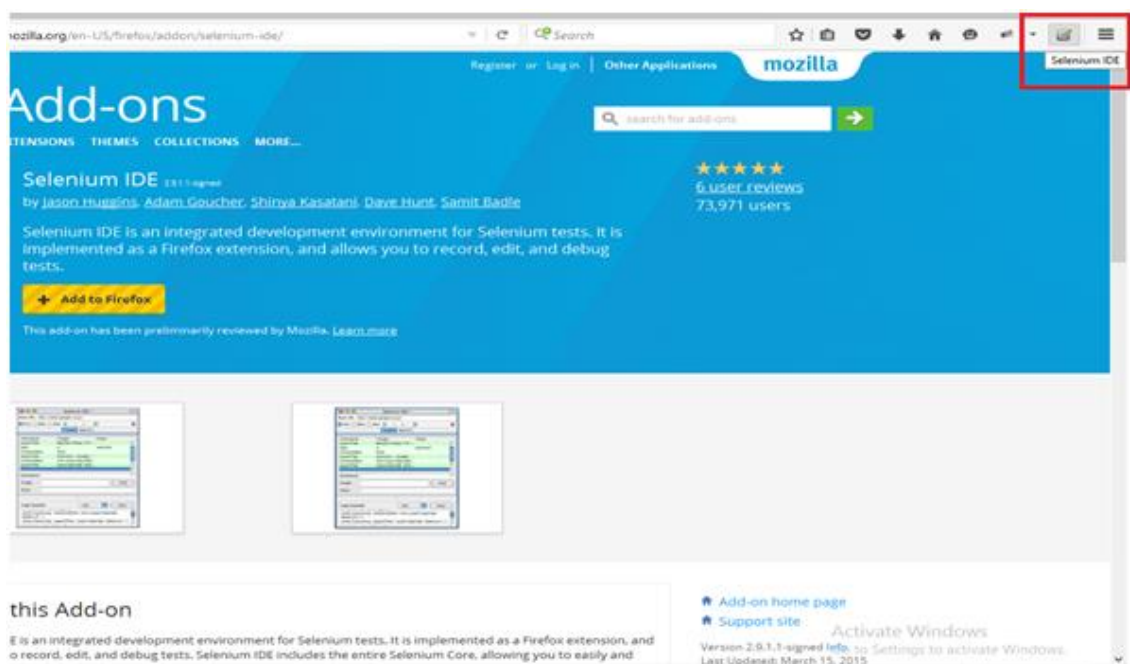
nozilla.org/en-US/firefox/addon/selenium-ide/

Search

Selenium IDE

Register or Log in | Other Applications mozilla

Add-ons

TENSIONS THEMES COLLECTIONS MORE...

search for add-ons

Selenium IDE 2.9.1-signed

by Jason Huggins, Adam Goucher, Shinya Kasatani, Dave Hunt, Samit Badle

★★★★★
6 user reviews
73,971 users

Selenium IDE is an integrated development environment for Selenium tests. It is implemented as a Firefox extension, and allows you to record, edit, and debug tests.

+ Add to Firefox

This add-on has been preliminarily reviewed by Mozilla. Learn more

this Add-on

E is an integrated development environment for Selenium tests. It is implemented as a Firefox extension, and o record, edit, and debug tests. Selenium IDE includes the entire Selenium Core, allowing you to easily and

Add-on home page
Support site

Activate Windows
Version 2.9.1.1-signed Info. Go to Settings to activate Windows.
Last Updated: March 15, 2015